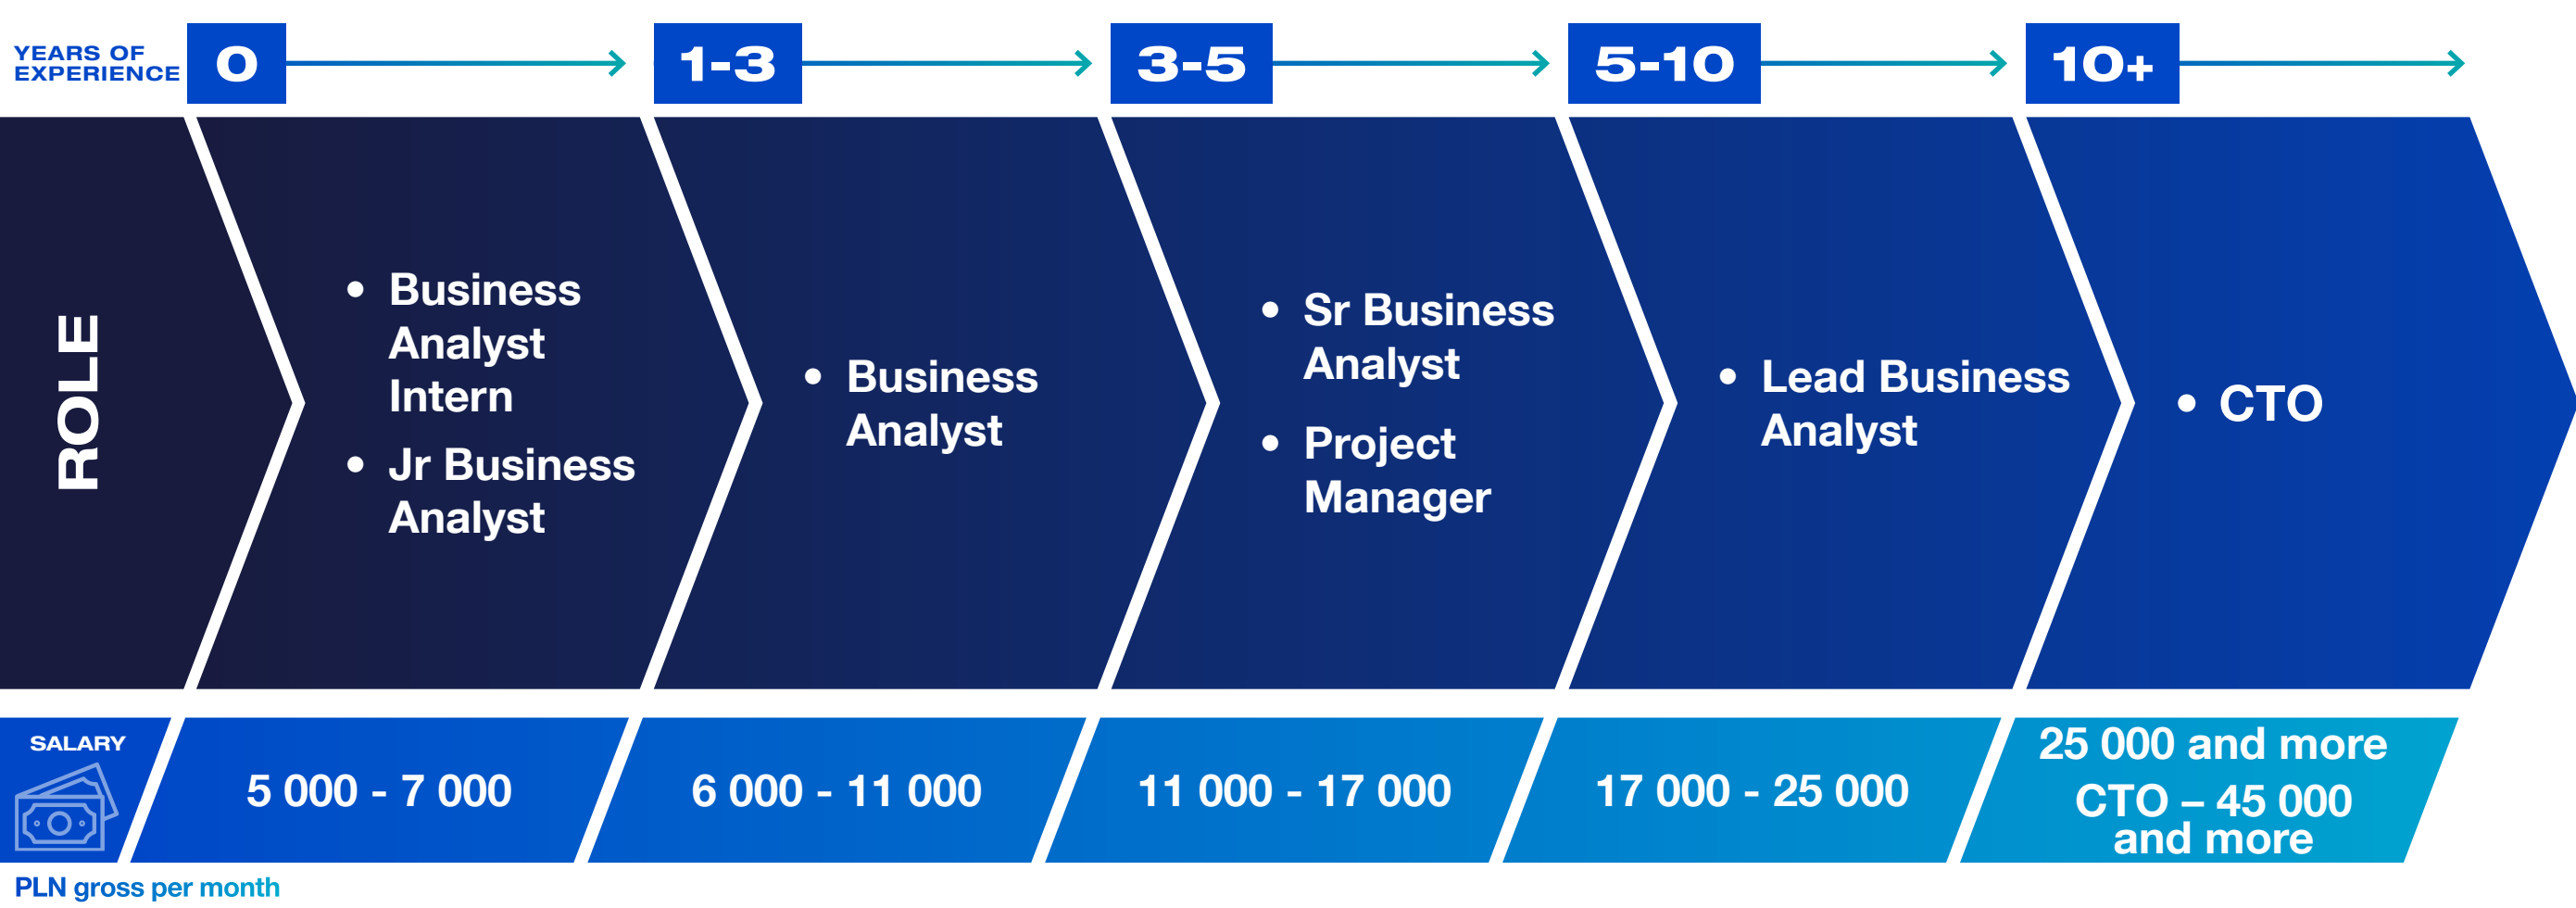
YEARS OF EXPERIENCE

0

1-3

3-5

5-10

10+

ROLE

• Business Analyst Intern
• Jr Business Analyst

• Business Analyst

• Sr Business Analyst
• Project Manager

• Lead Business Analyst

• CTO

SALARY

5 000 - 7 000

6 000 - 11 000

11 000 - 17 000

17 000 - 25 000

25 000 and more
CTO – 45 000 and more

PLN gross per month